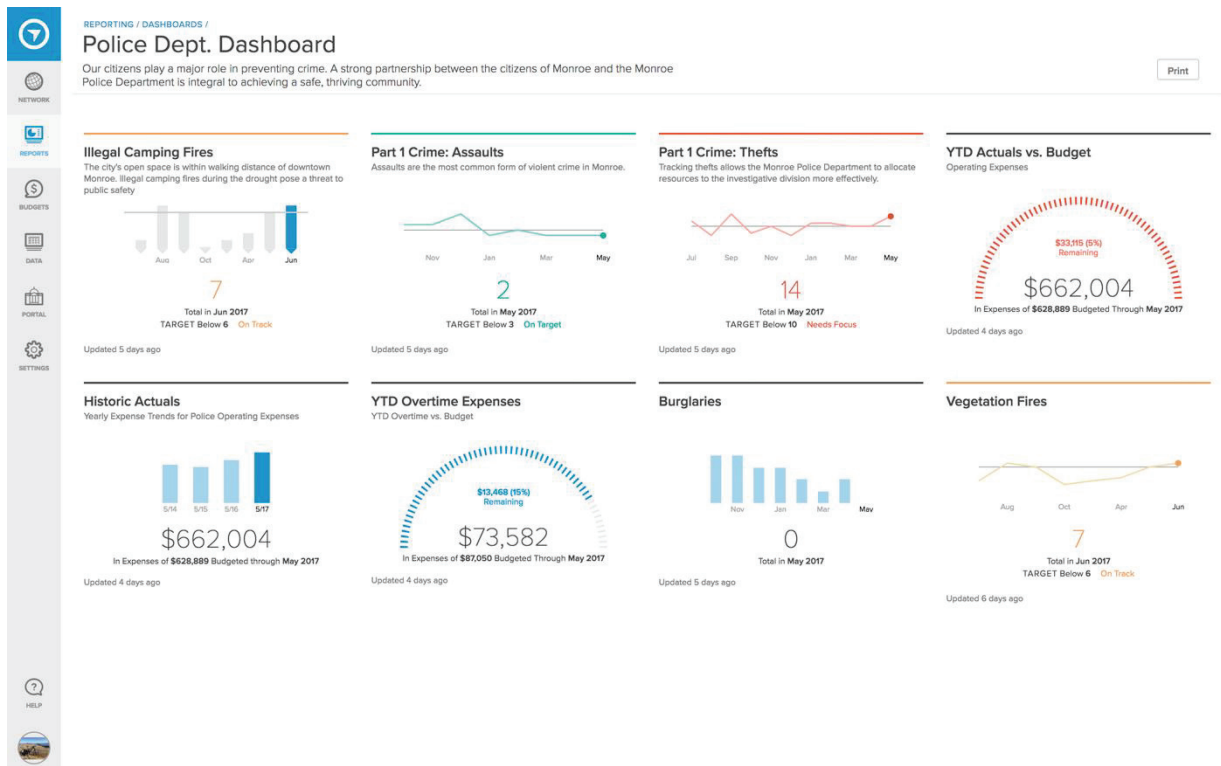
NETWORK

REPORTS

BUDGETS

DATA

PORTAL

SETTINGS

HELP

REPORTING / DASHBOARDS /

Police Dept. Dashboard

Our citizens play a major role in preventing crime. A strong partnership between the citizens of Monroe and the Monroe Police Department is integral to achieving a safe, thriving community.

Print

Illegal Camping Fires

The city's open space is within walking distance of downtown Monroe. Illegal camping fires during the drought pose a threat to public safety

Aug Oct Apr Jun

7

Total in Jun 2017

TARGET Below 6 On Track

Updated 5 days ago

Part 1 Crime: Assaults

Assaults are the most common form of violent crime in Monroe.

Nov Jan Mar May

2

Total in May 2017

TARGET Below 3 On Target

Updated 5 days ago

Part 1 Crime: Thefts

Tracking thefts allows the Monroe Police Department to allocate resources to the investigative division more effectively.

Jul Sep Nov Jan Mar May

14

Total in May 2017

TARGET Below 10 Needs Focus

Updated 5 days ago

YTD Actuals vs. Budget

Operating Expenses

$33,115 (5%)
Remaining

$662,004

In Expenses of $628,889 Budgeted Through May 2017

Updated 4 days ago

Historic Actuals

Yearly Expense Trends for Police Operating Expenses

5/14 5/15 5/16 5/17

$662,004

In Expenses of $628,889 Budgeted through May 2017

Updated 4 days ago

YTD Overtime Expenses

YTD Overtime vs. Budget

$13,468 (15%)
Remaining

$73,582

In Expenses of $87,050 Budgeted Through May 2017

Updated 4 days ago

Burglaries

Nov Jan Mar May

0

Total in May 2017

Updated 5 days ago

Vegetation Fires

Aug Oct Apr Jun

7

Total in Jun 2017

TARGET Below 6 On Track

Updated 6 days ago